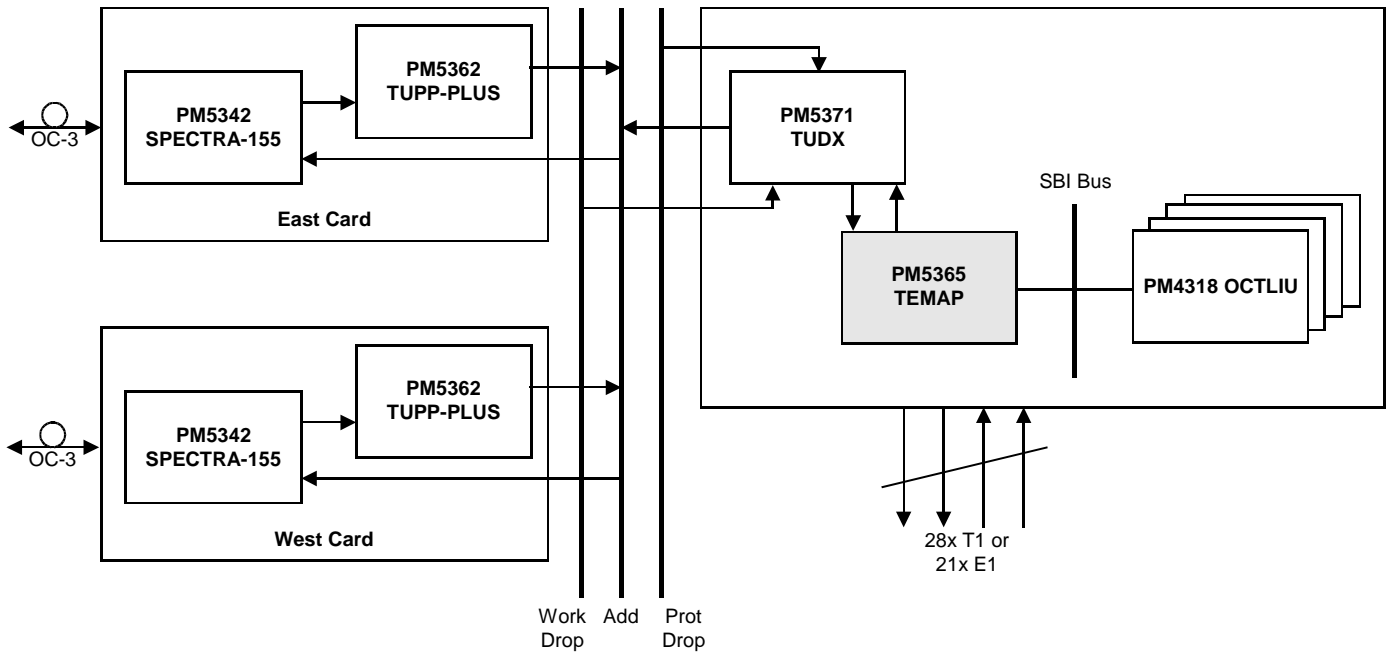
OC-3

PM5342
SPECTRA-155

PM5362
TUPP-PLUS

East Card

PM5371
TUDX

SBI Bus

PM5365
TEMAP

PM4318 OCTLIU

OC-3

PM5342
SPECTRA-155

PM5362
TUPP-PLUS

West Card

28x T1 or
21x E1

Work Drop

Add

Prot Drop